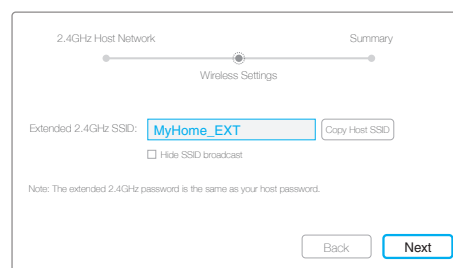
2.4GHz Host Network

Wireless Settings

Summary

Extended 2.4GHz SSID: MyHome_EXT

Copy Host SSID

Hide SSID broadcast

Note: The extended 2.4GHz password is the same as your host password.

Back

Next